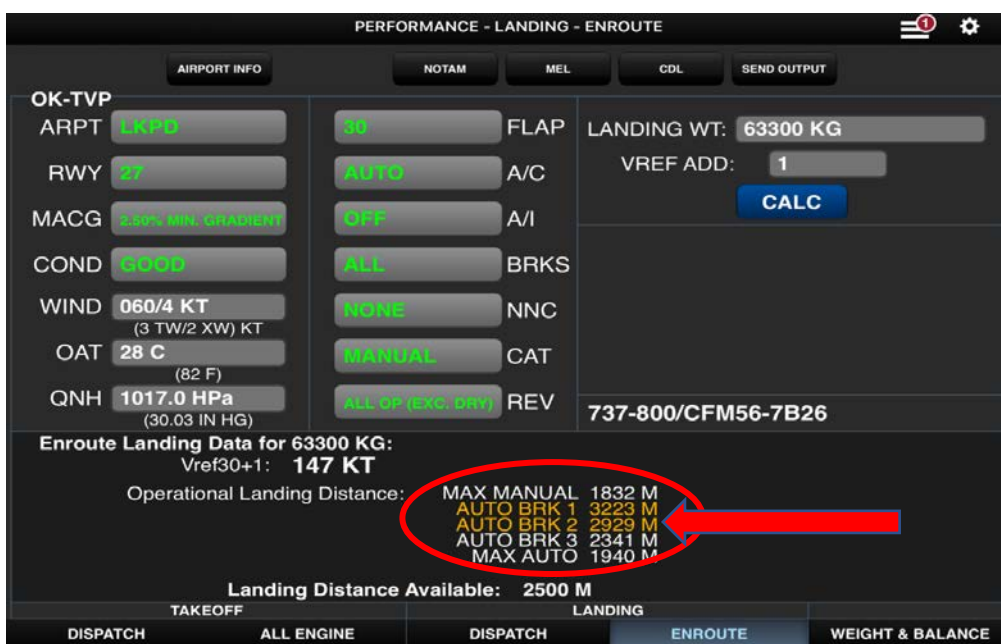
PERFORMANCE - LANDING - ENROUTE

1

AIRPORT INFO

NOTAM

MEL

CDL

SEND OUTPUT

OK-TVP

ARPT LKPD

RWY 27

MACG 2.50% MIN. GRADIENT

COND GOOD

WIND 060/4 KT
(3 TW/2 XW) KT

OAT 28 C
(82 F)

QNH 1017.0 HPa
(30.03 IN HG)

30 FLAP

AUTO A/C

OFF A/I

ALL BRKS

NONE NNC

MANUAL CAT

ALL OP (EXC. DRY) REV

LANDING WT: 63300 KG

VREF ADD: 1

CALC

737-800/CFM56-7B26

Enroute Landing Data for 63300 KG:
Vref30+1: 147 KT

Operational Landing Distance:

| | |
|---|---|
| MAX MANUAL | 1832 M |
| AUTO BRK 1 | 3223 M |
| AUTO BRK 2 | 2929 M |
| AUTO BRK 3 | 2341 M |
| MAX AUTO | 1940 M |

Landing Distance Available: 2500 M

TAKEOFF

LANDING

DISPATCH

ALL ENGINE

DISPATCH

ENROUTE

WEIGHT & BALANCE